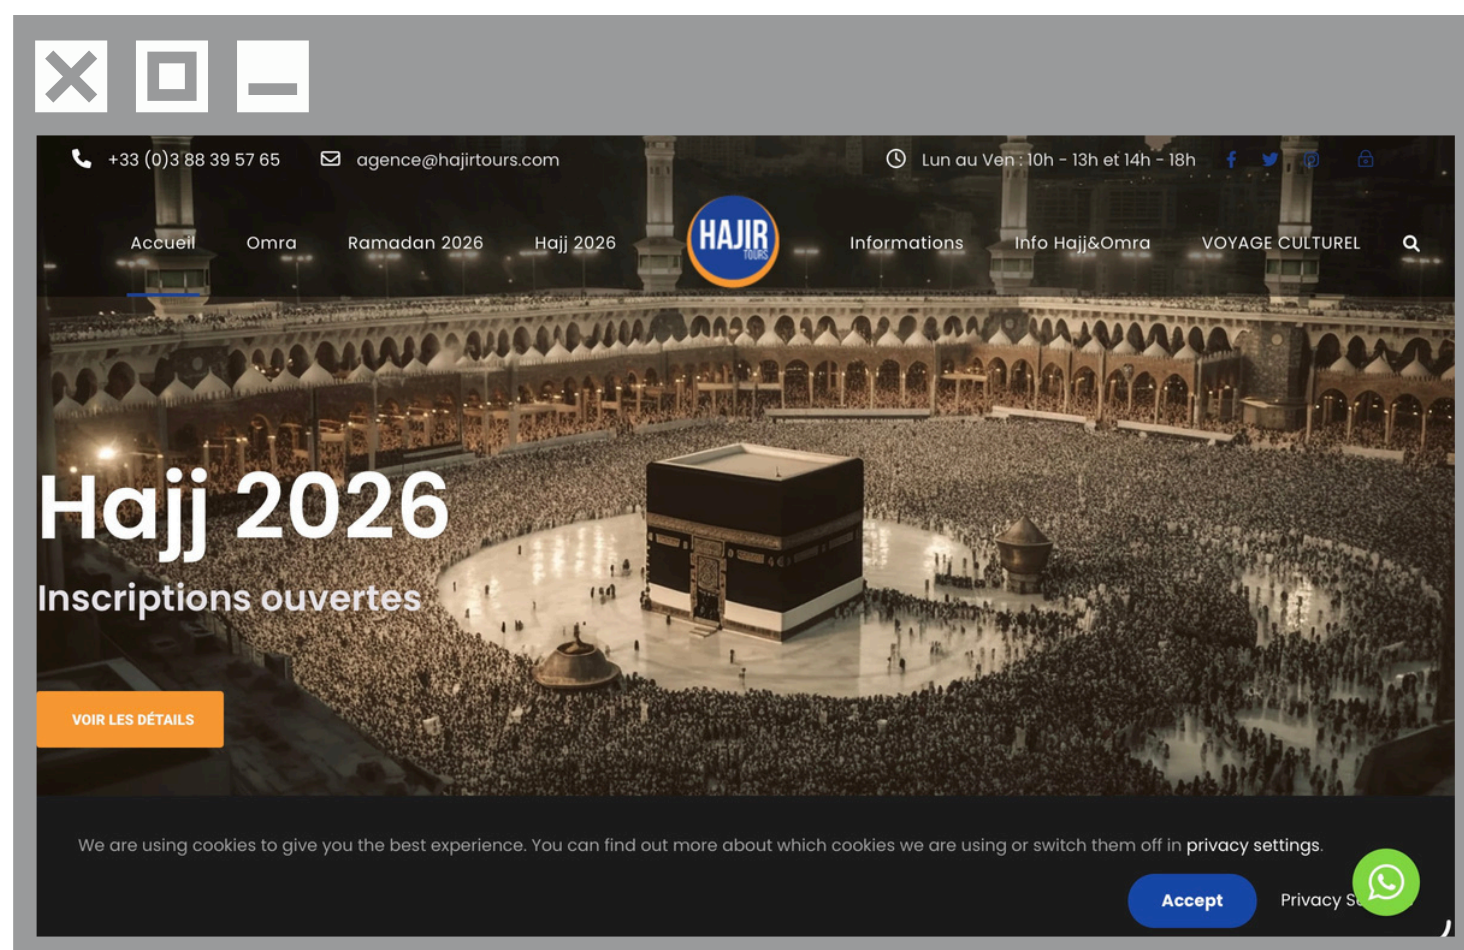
+33 (0)3 88 39 57 65
agence@hajirtours.com
Lun au Ven : 10h - 13h et 14h - 18h

Accueil
Omra
Ramadan 2026
Hajj 2026
HAJIR TOURS
Informations
Info Hajj&Omra
VOYAGE CULTUREL

Hajj 2026
Inscriptions ouvertes

VOIR LES DÉTAILS

We are using cookies to give you the best experience. You can find out more about which cookies we are using or switch them off in privacy settings.

Accept
Privacy S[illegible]